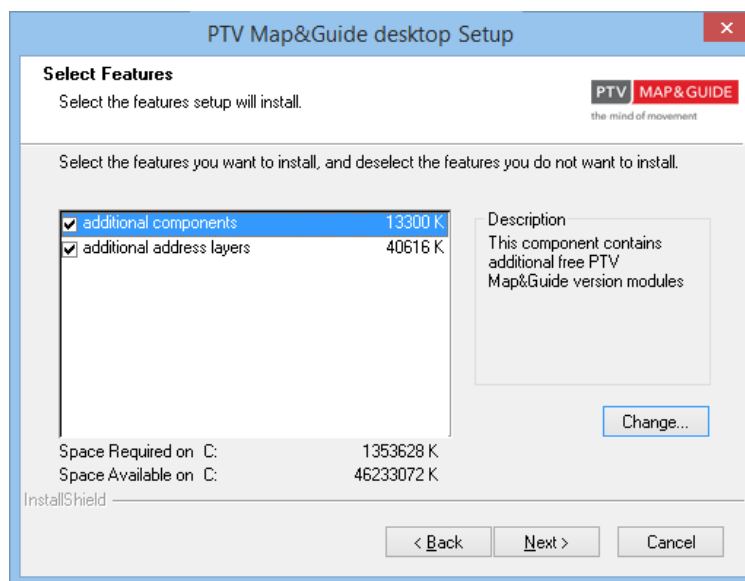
PTV Map&Guide desktop Setup

✕

Select Features

Select the features setup will install.

PTV MAP&GUIDE
the mind of movement

Select the features you want to install, and deselect the features you do not want to install.

| | | |
|---|---|---|
| ☑ | additional components | 13300 K |
| ☑ | additional address layers | 40616 K |

Description
This component contains additional free PTV Map&Guide version modules

Change...

Space Required on C: 1353628 K
Space Available on C: 46233072 K

InstallShield

< Back

Next >

Cancel